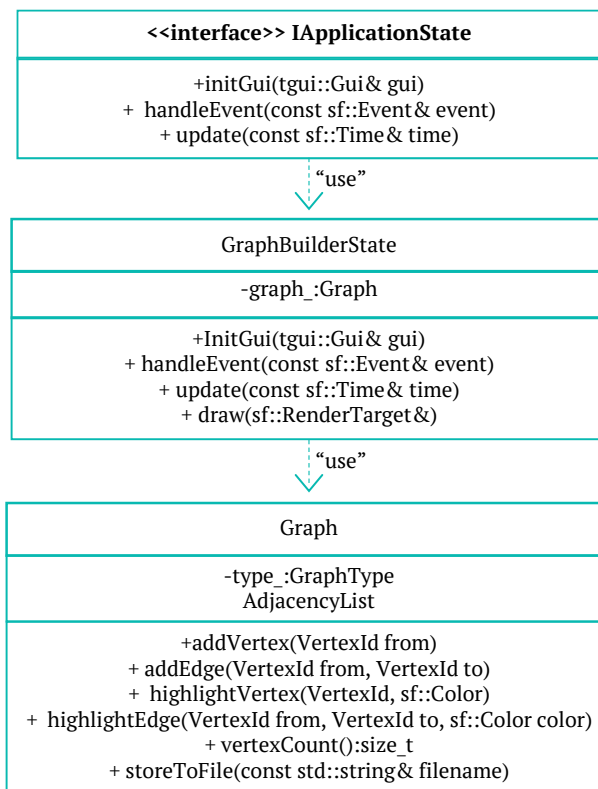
<<interface>> IApplicationState

+initGui(tgui::Gui& gui)
+ handleEvent(const sf::Event& event)
+ update(const sf::Time& time)

“use”

GraphBuilderState

-graph_:Graph

+InitGui(tgui::Gui& gui)
+ handleEvent(const sf::Event& event)
+ update(const sf::Time& time)
+ draw(sf::RenderTarget&)

“use”

Graph

-type_:GraphType
AdjacencyList

+addVertex(VertexId from)
+ addEdge(VertexId from, VertexId to)
+ highlightVertex(VertexId, sf::Color)
+ highlightEdge(VertexId from, VertexId to, sf::Color color)
+ vertexCount():size_t
+ storeToFile(const std::string& filename)